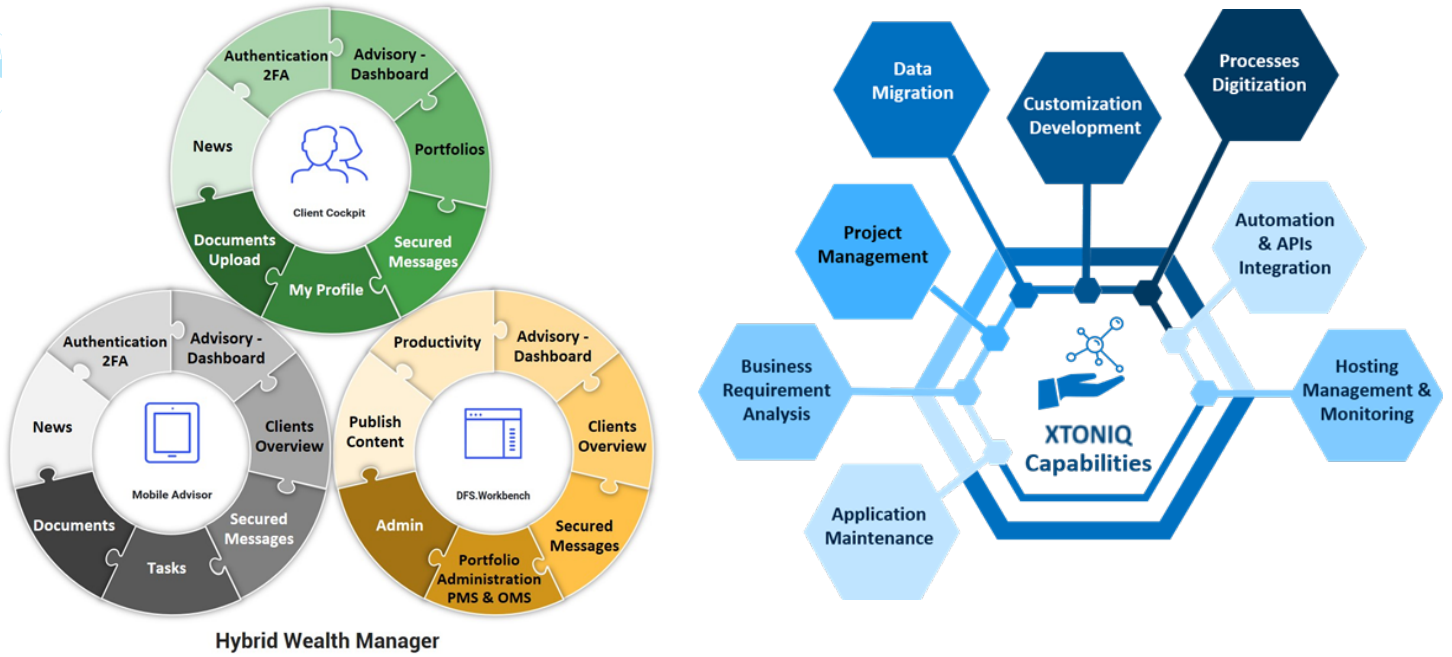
Authentication 2FA
Advisory - Dashboard
News
Portfolios
Client Cockpit
Documents Upload
Secured Messages
My Profile

Authentication 2FA
Advisory - Dashboard
News
Clients Overview
Mobile Advisor
Documents
Secured Messages
Tasks

Productivity
Advisory - Dashboard
Publish Content
Clients Overview
DFS.Workbench
Admin
Secured Messages
Portfolio Administration PMS & OMS

Hybrid Wealth Manager

Data Migration
Customization Development
Processes Digitization
Project Management
Automation & APIs Integration
Business Requirement Analysis
XTONIQ Capabilities
Hosting Management & Monitoring
Application Maintenance